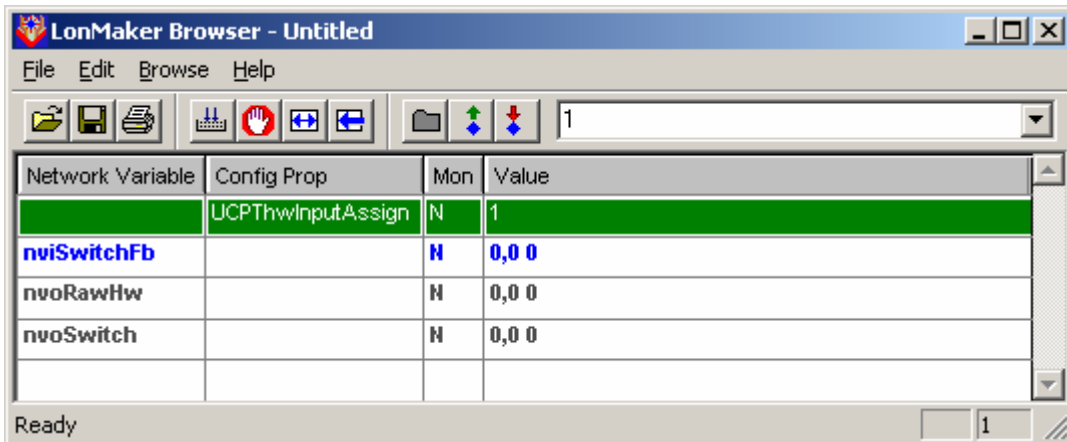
LonMaker Browser - Untitled

File Edit Browse Help

1

| Network Variable | Config Prop | Mon | Value |
|---|---|---|---|
| | UCPThwInputAssign | N | 1 |
| nviSwitchFb | | N | 0,0 0 |
| nvoRawHw | | N | 0,0 0 |
| nvoSwitch | | N | 0,0 0 |

Ready 1